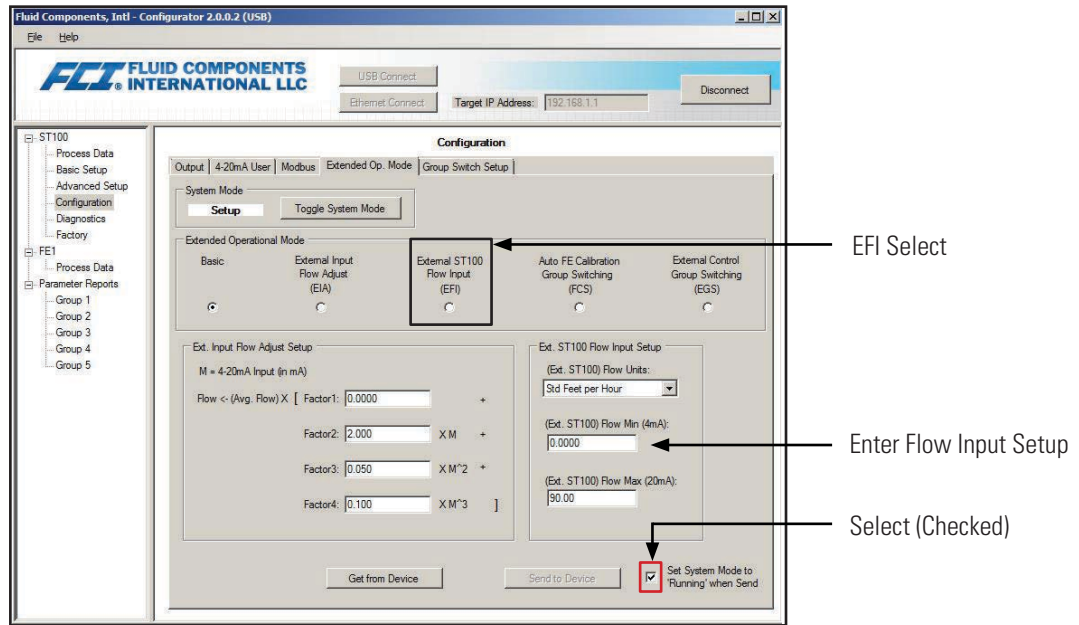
Fluid Components, Intl - Configurator 2.0.0.2 (USB)

File Help

FCI FLUID COMPONENTS INTERNATIONAL LLC

USB Connect

Ethernet Connect

Target IP Address: 192.168.1.1

Disconnect

ST100
Process Data
Basic Setup
Advanced Setup
Configuration
Diagnostics
Factory
FE1
Process Data
Parameter Reports
Group 1
Group 2
Group 3
Group 4
Group 5

Configuration

Output | 4-20mA User | Modbus | Extended Op. Mode | Group Switch Setup

System Mode
Setup
Toggle System Mode

Extended Operational Mode
Basic
External Input Flow Adjust (EIA)
External ST100 Flow Input (EFI)
Auto FE Calibration Group Switching (FCS)
External Control Group Switching (EGS)

Ext. Input Flow Adjust Setup
M = 4-20mA Input (in mA)
Flow <- (Avg. Flow) X [ Factor1: 0.0000 +
Factor2: 2.000 X M +
Factor3: 0.050 X M^2 +
Factor4: 0.100 X M^3 ]

Ext. ST100 Flow Input Setup
(Ext. ST100) Flow Units:
Std Feet per Hour
(Ext. ST100) Flow Min (4mA):
0.0000
(Ext. ST100) Flow Max (20mA):
90.00

Get from Device
Send to Device
Set System Mode to 'Running' when Send

EFI Select

Enter Flow Input Setup

Select (Checked)